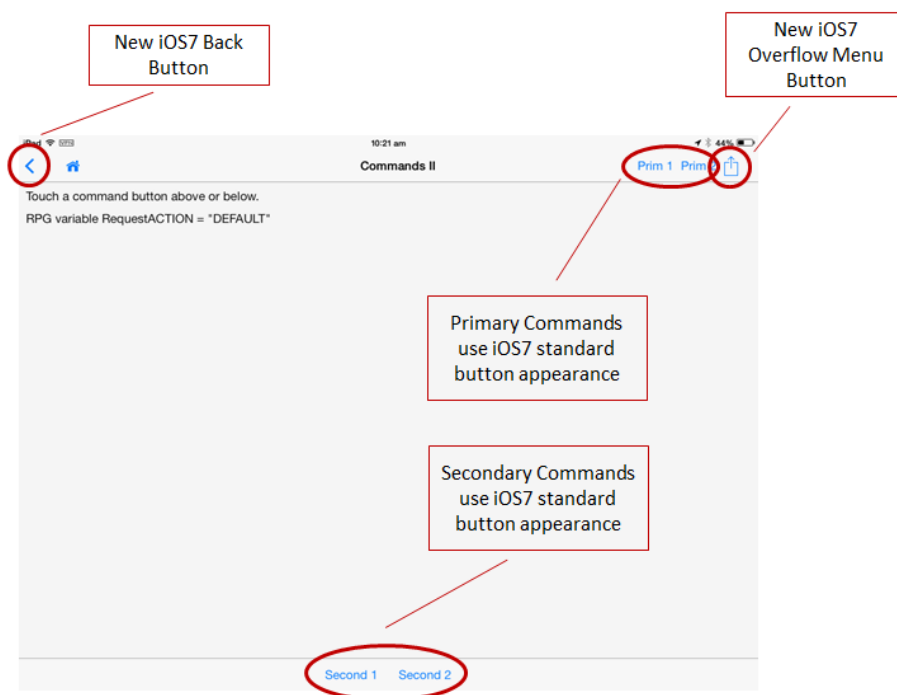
New iOS7 Back Button

New iOS7 Overflow Menu Button

iPad

10:21 am

44%

Commands II

Prim 1 Prim

Touch a command button above or below.

RPG variable RequestACTION = "DEFAULT"

Primary Commands use iOS7 standard button appearance

Secondary Commands use iOS7 standard button appearance

Second 1 Second 2